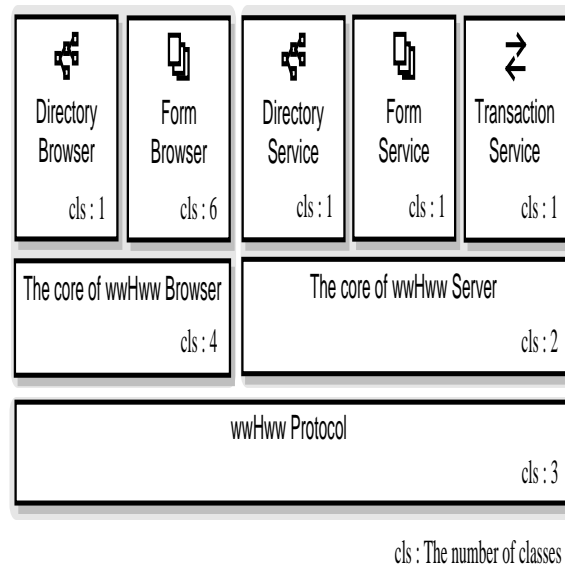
Directory Browser

cls : 1

Form Browser

cls : 6

Directory Service

cls : 1

Form Service

cls : 1

Transaction Service

cls : 1

The core of wwHww Browser

cls : 4

The core of wwHww Server

cls : 2

wwHww Protocol

cls : 3

cls : The number of classes